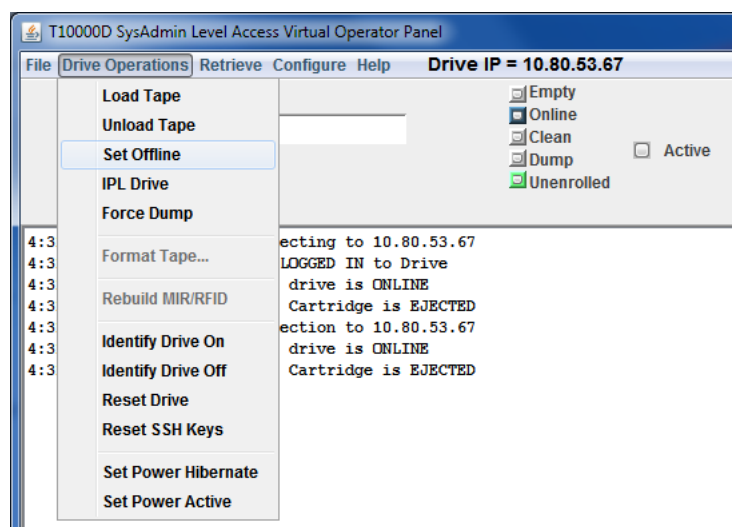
T10000D SysAdmin Level Access Virtual Operator Panel

File Drive Operations Retrieve Configure Help Drive IP = 10.80.53.67

Load Tape
Unload Tape
Set Offline
IPL Drive
Force Dump
Format Tape...
Rebuild MIR/RFID
Identify Drive On
Identify Drive Off
Reset Drive
Reset SSH Keys
Set Power Hibernate
Set Power Active

Empty
Online
Clean
Dump
Unenrolled
Active

4:3 ecting to 10.80.53.67
4:3 LOGGED IN to Drive
4:3 drive is ONLINE
4:3 Cartridge is EJECTED
4:3 ection to 10.80.53.67
4:3 drive is ONLINE
4:3 Cartridge is EJECTED